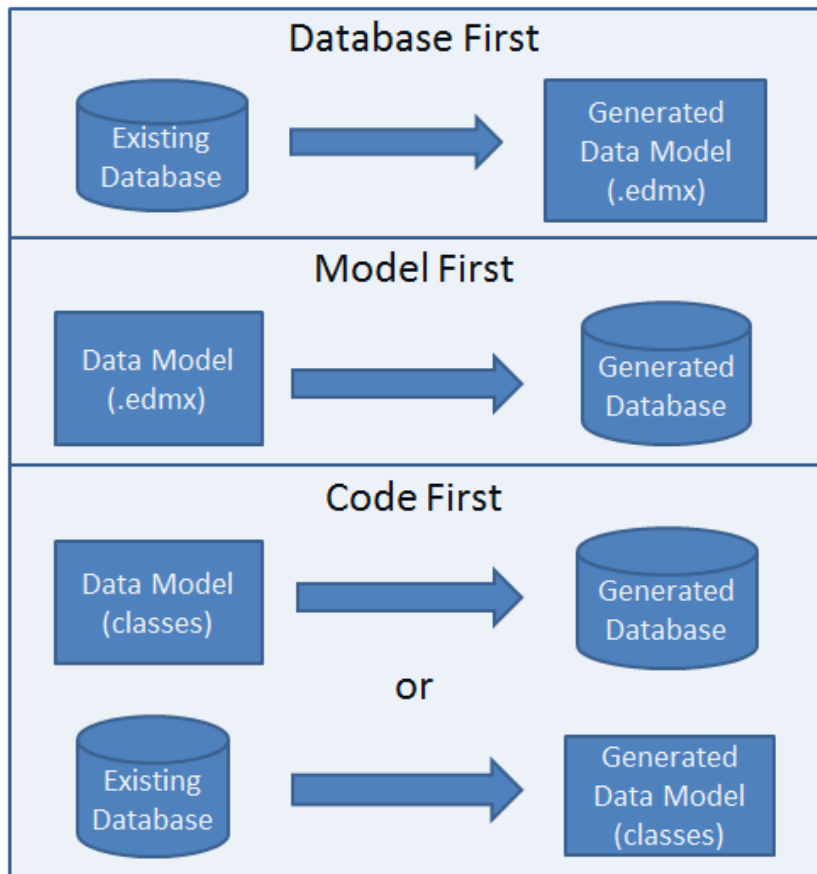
Database First

Existing Database

Generated Data Model (.edmx)

Model First

Data Model (.edmx)

Generated Database

Code First

Data Model (classes)

Generated Database

or

Existing Database

Generated Data Model (classes)